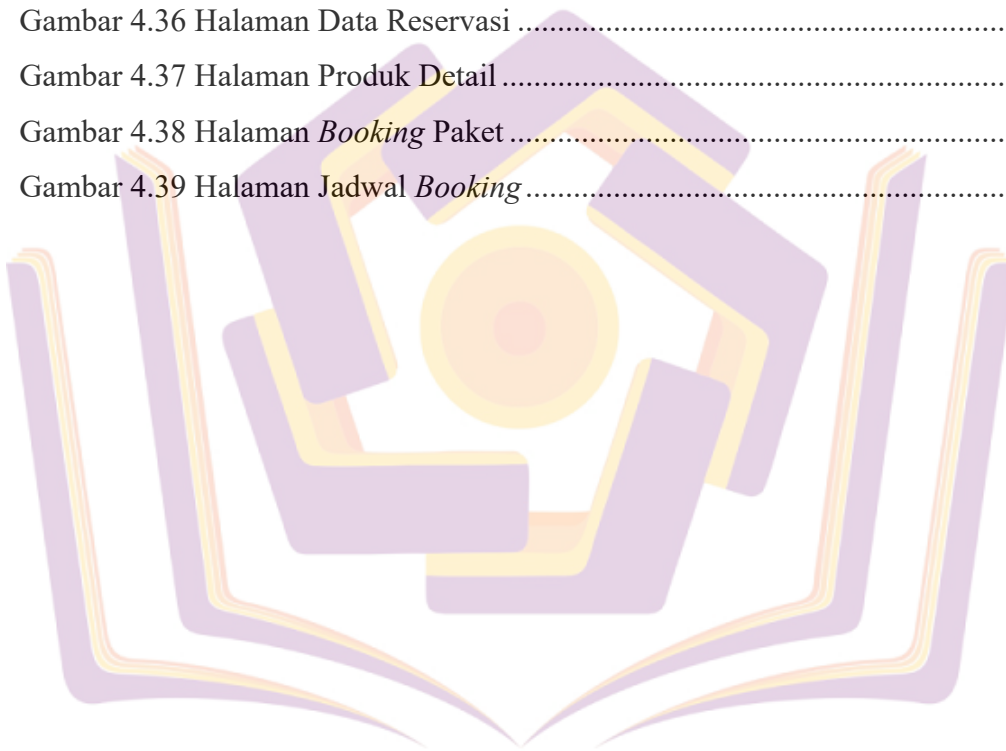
Gambar 4.36 Halaman Data Reservasi ..........................................................

Gambar 4.37 Halaman Produk Detail ..........................................................

Gambar 4.38 Halaman *Booking* Paket ..........................................................

Gambar 4.39 Halaman Jadwal *Booking* ..........................................................